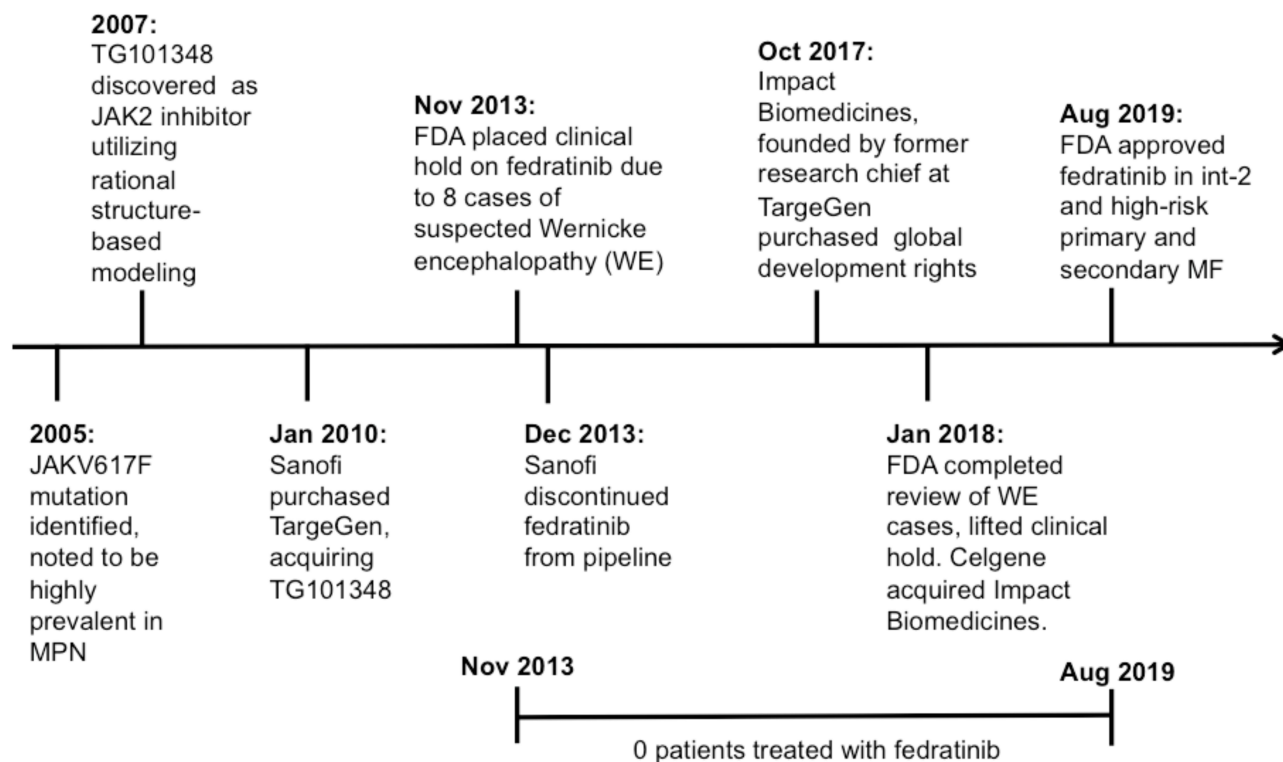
2007:
TG101348 discovered as JAK2 inhibitor utilizing rational structure-based modeling

Nov 2013:
FDA placed clinical hold on fedratinib due to 8 cases of suspected Wernicke encephalopathy (WE)

Oct 2017:
Impact Biomedicines, founded by former research chief at TargeGen purchased global development rights

Aug 2019:
FDA approved fedratinib in int-2 and high-risk primary and secondary MF

2005:
JAKV617F mutation identified, noted to be highly prevalent in MPN

Jan 2010:
Sanofi purchased TargeGen, acquiring TG101348

Dec 2013:
Sanofi discontinued fedratinib from pipeline

Jan 2018:
FDA completed review of WE cases, lifted clinical hold. Celgene acquired Impact Biomedicines.

Nov 2013

Aug 2019

0 patients treated with fedratinib